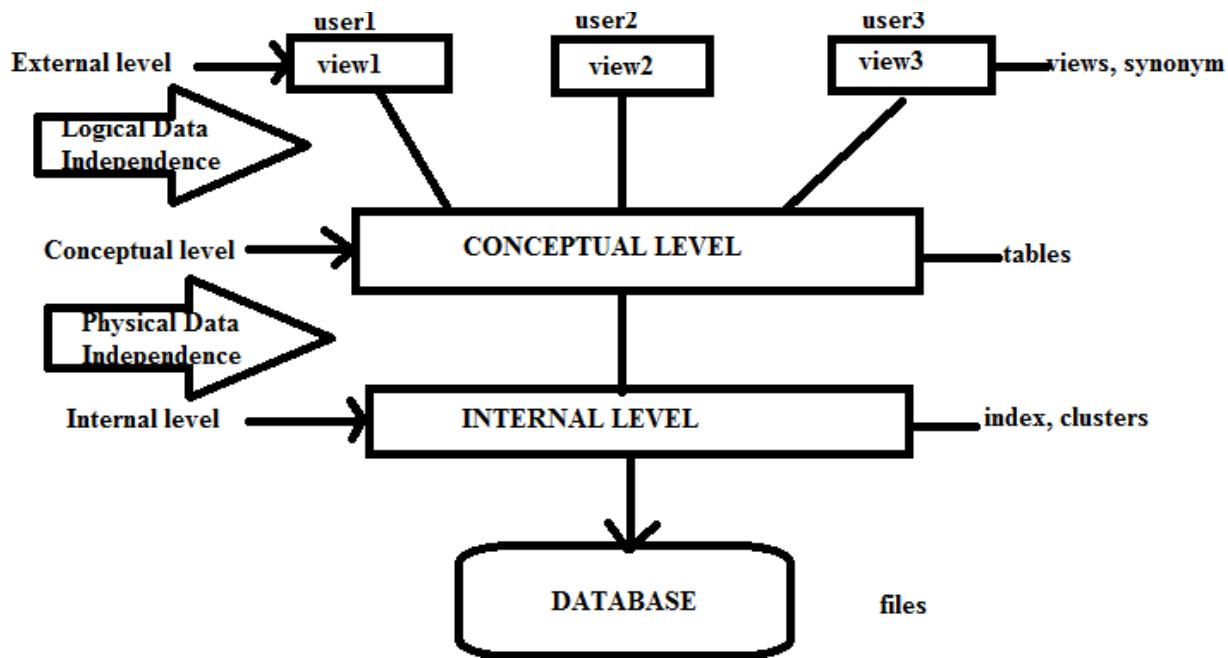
user1
user2
user3
External level
view1
view2
view3
views, synonym
Logical Data Independence
Conceptual level
CONCEPTUAL LEVEL
tables
Physical Data Independence
Internal level
INTERNAL LEVEL
index, clusters
DATABASE
files